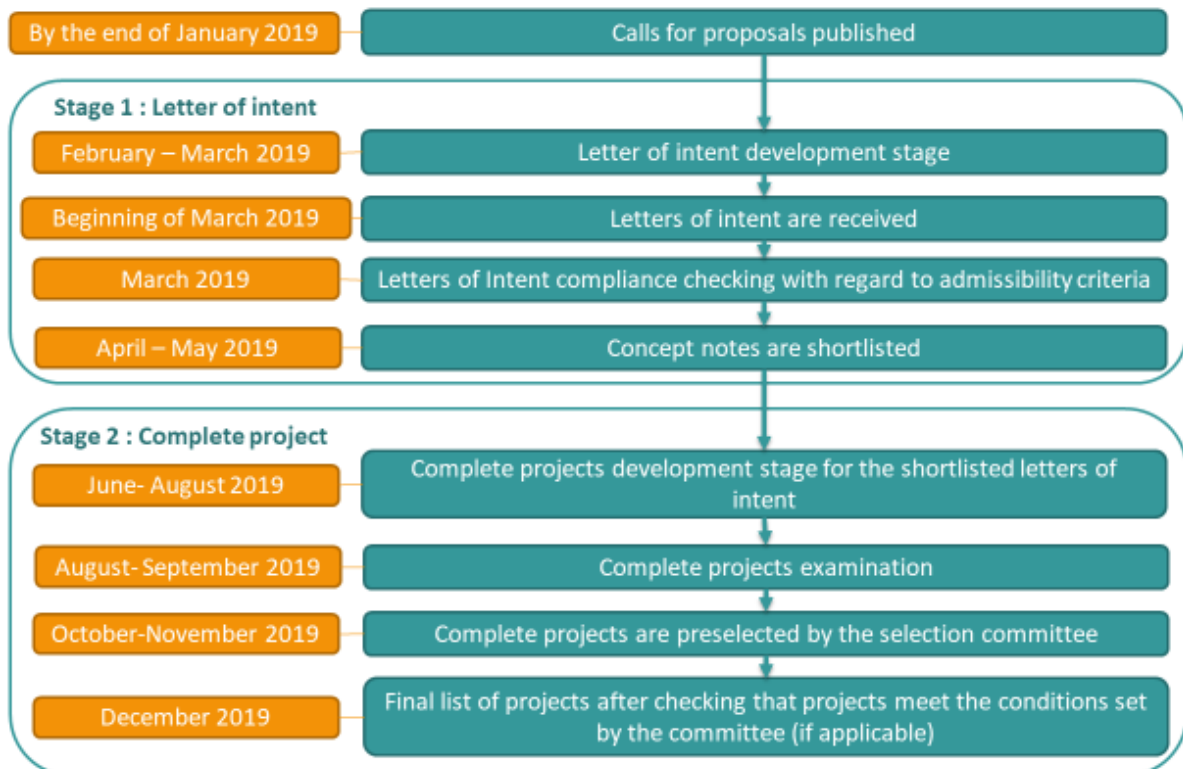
By the end of January 2019
Calls for proposals published

Stage 1 : Letter of intent

February – March 2019
Letter of intent development stage

Beginning of March 2019
Letters of intent are received

March 2019
Letters of Intent compliance checking with regard to admissibility criteria

April – May 2019
Concept notes are shortlisted

Stage 2 : Complete project

June- August 2019
Complete projects development stage for the shortlisted letters of intent

August- September 2019
Complete projects examination

October-November 2019
Complete projects are preselected by the selection committee

December 2019
Final list of projects after checking that projects meet the conditions set by the committee (if applicable)